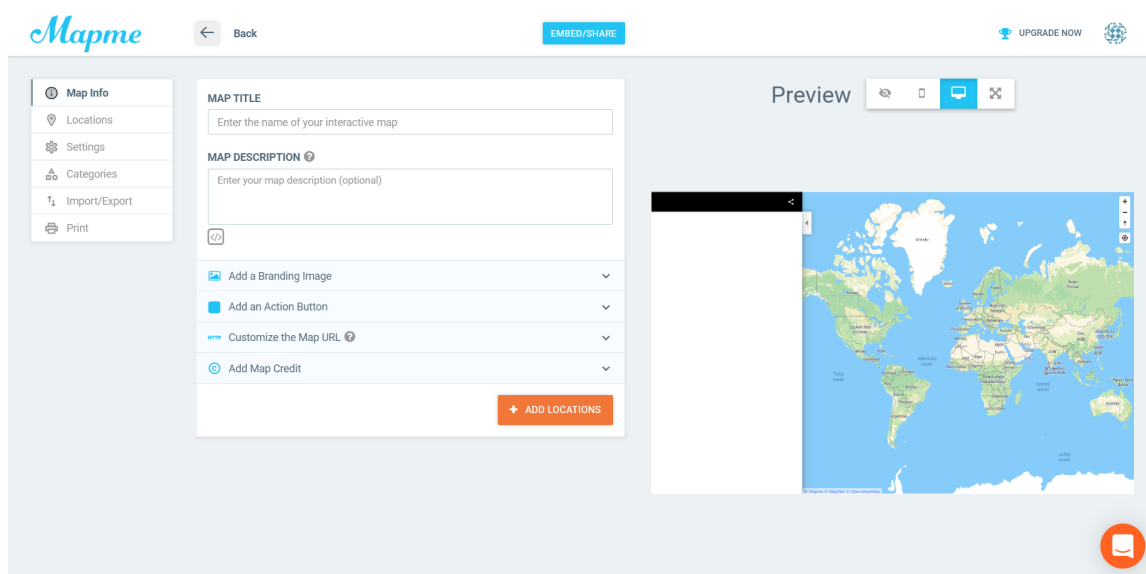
Mapme

Back

EMBED/SHARE

UPGRADE NOW

Map Info
Locations
Settings
Categories
Import/Export
Print

MAP TITLE

Enter the name of your interactive map

MAP DESCRIPTION

Enter your map description (optional)

Add a Branding Image

Add an Action Button

HTTP Customize the Map URL

Add Map Credit

+ ADD LOCATIONS

Preview

+
-

© Mapme © MapTiler © OpenStreetMap